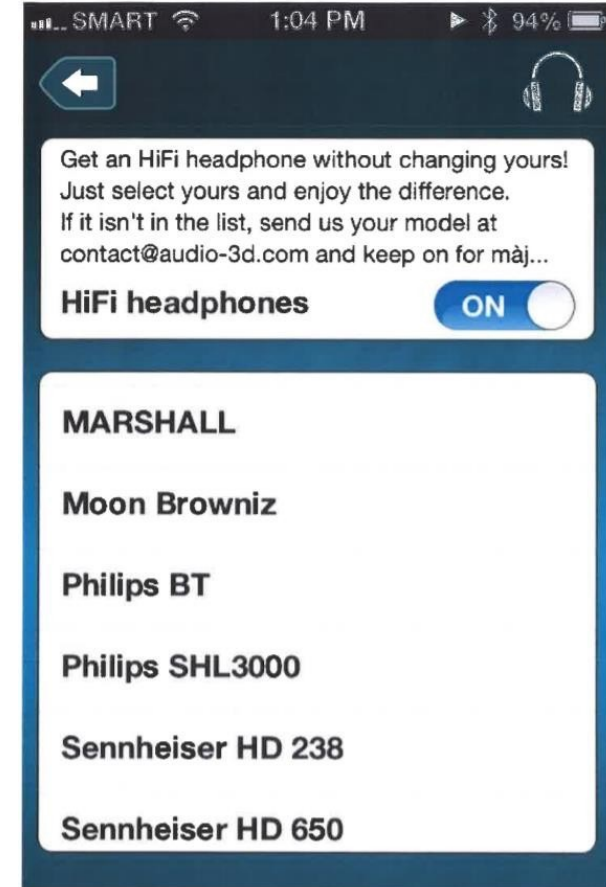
SMART 1:04 PM 94%

Get an HiFi headphone without changing yours! Just select yours and enjoy the difference. If it isn't in the list, send us your model at contact@audio-3d.com and keep on for màj...

HiFi headphones ON

MARSHALL

Moon Browniz

Philips BT

Philips SHL3000

Sennheiser HD 238

Sennheiser HD 650